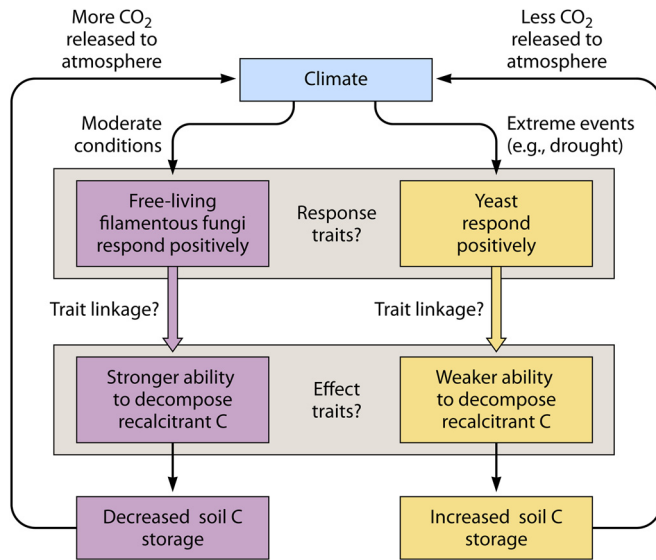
More $CO_2$ released to atmosphere

Climate

Less $CO_2$ released to atmosphere

Moderate conditions

Extreme events (e.g., drought)

Free-living filamentous fungi respond positively

Response traits?

Yeast respond positively

Trait linkage?

Trait linkage?

Stronger ability to decompose recalcitrant C

Effect traits?

Weaker ability to decompose recalcitrant C

Decreased soil C storage

Increased soil C storage